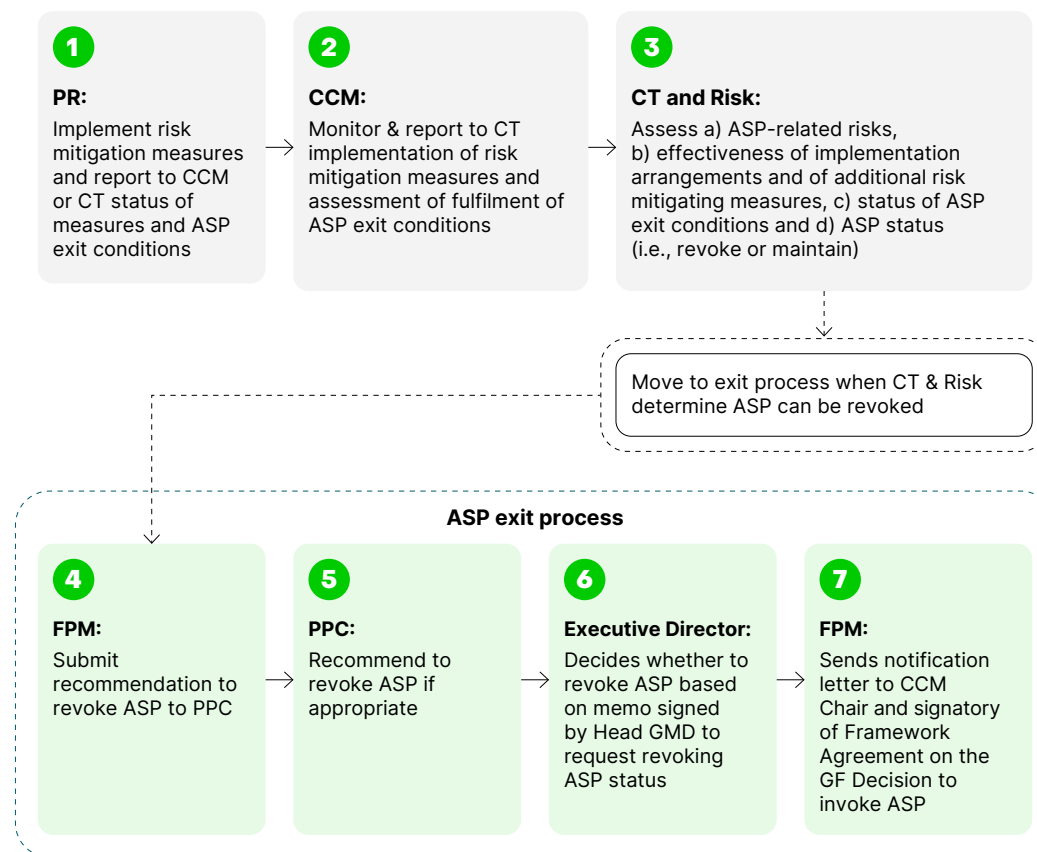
1

PR:

Implement risk mitigation measures and report to CCM or CT status of measures and ASP exit conditions

2

CCM:

Monitor & report to CT implementation of risk mitigation measures and assessment of fulfilment of ASP exit conditions

3

CT and Risk:

Assess a) ASP-related risks, b) effectiveness of implementation arrangements and of additional risk mitigating measures, c) status of ASP exit conditions and d) ASP status (i.e., revoke or maintain)

Move to exit process when CT & Risk determine ASP can be revoked

ASP exit process

4

FPM:

Submit recommendation to revoke ASP to PPC

5

PPC:

Recommend to revoke ASP if appropriate

6

Executive Director:

Decides whether to revoke ASP based on memo signed by Head GMD to request revoking ASP status

7

FPM:

Sends notification letter to CCM Chair and signatory of Framework Agreement on the GF Decision to invoke ASP